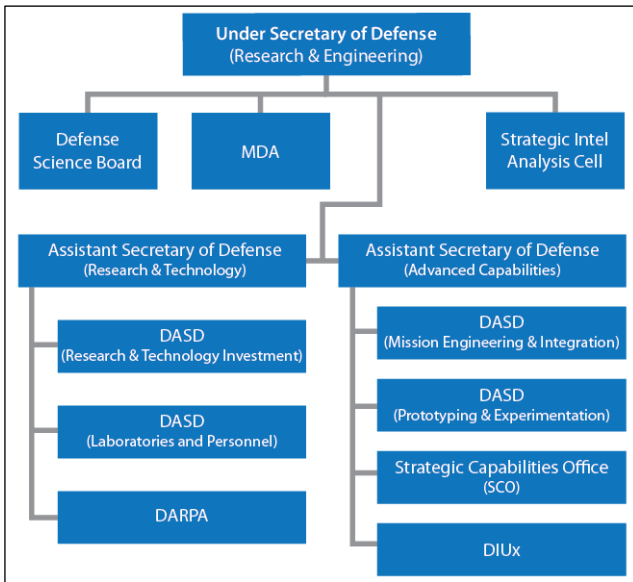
Under Secretary of Defense
(Research & Engineering)

Defense Science Board

MDA

Strategic Intel Analysis Cell

Assistant Secretary of Defense
(Research & Technology)

DASD
(Research & Technology Investment)

DASD
(Laboratories and Personnel)

DARPA

Assistant Secretary of Defense
(Advanced Capabilities)

DASD
(Mission Engineering & Integration)

DASD
(Prototyping & Experimentation)

Strategic Capabilities Office
(SCO)

DIUx